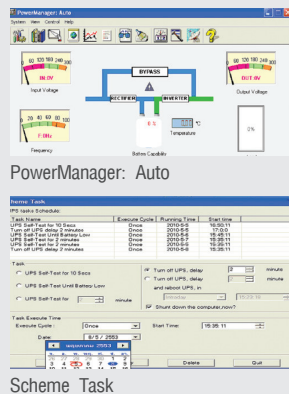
PowerManager: Auto
System View Control Help

0 80 160 240 300
0V
Input Voltage

BYPASS
RECTIFIER
INVERTER

0 80 160 240 300
0V
Output Voltage

0 20 40 60 80 100
0Hz
Frequency

0%
Temperature
Battery Capability

0%

PowerManager: Auto

Scheme Task
UPS tasks Schedule:

| Task Name | Execute Cycle | Running Time | Start time |
|---|---|---|---|
| UPS Self-Test for 10 Secs | Once | 2010-5-6 | 16:30:11 |
| Turn off UPS delay 2 minute | Once | 2010-5-6 | 17:0:0 |
| UPS Self-Test Until Battery Low | Once | 2010-5-6 | 15:45:11 |
| UPS Self-Test for 2 minutes | Once | 2010-5-7 | 15:35:11 |
| UPS Self-Test for 2 minutes | Once | 2010-5-6 | 15:35:11 |
| Turn off UPS delay 2 minutes | Once | 2010-5-6 | 15:35:11 |

Task
UPS Self-Test for 10 Secs
UPS Self-Test Until Battery Low
UPS Self-Test for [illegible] minute
Turn off UPS, delay 2 minute
Turn off UPS, delay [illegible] minute and reboot UPS, in
Shut down the computer, now?

Task Execute Time
Execute Cycle : Once
Start Time: 15:35:11
Date: 8/ 5 / 2553

Add Delete Quit

Scheme Task